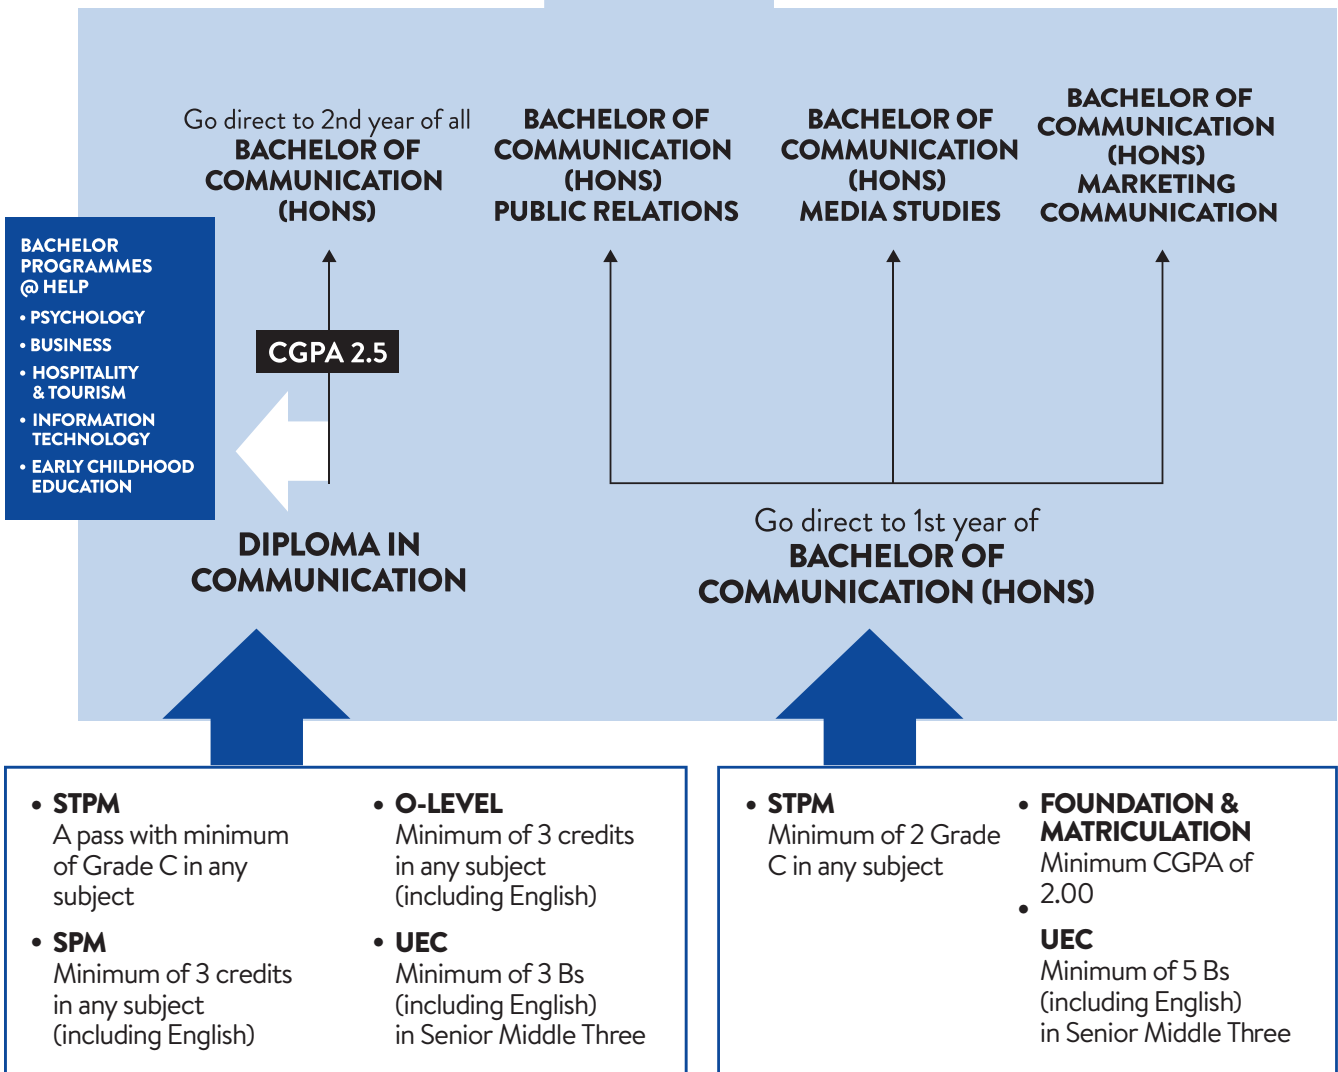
Go direct to 2nd year of all
BACHELOR OF COMMUNICATION (HONS)

BACHELOR OF COMMUNICATION (HONS) PUBLIC RELATIONS

BACHELOR OF COMMUNICATION (HONS) MEDIA STUDIES

BACHELOR OF COMMUNICATION (HONS) MARKETING COMMUNICATION

BACHELOR PROGRAMMES @ HELP
• PSYCHOLOGY
• BUSINESS
• HOSPITALITY & TOURISM
• INFORMATION TECHNOLOGY
• EARLY CHILDHOOD EDUCATION

CGPA 2.5

DIPLOMA IN COMMUNICATION

Go direct to 1st year of
BACHELOR OF COMMUNICATION (HONS)

• STPM
A pass with minimum of Grade C in any subject

• SPM
Minimum of 3 credits in any subject (including English)

• O-LEVEL
Minimum of 3 credits in any subject (including English)

• UEC
Minimum of 3 Bs (including English) in Senior Middle Three

• STPM
Minimum of 2 Grade C in any subject

• FOUNDATION & MATRICULATION
Minimum CGPA of 2.00

• UEC
Minimum of 5 Bs (including English) in Senior Middle Three